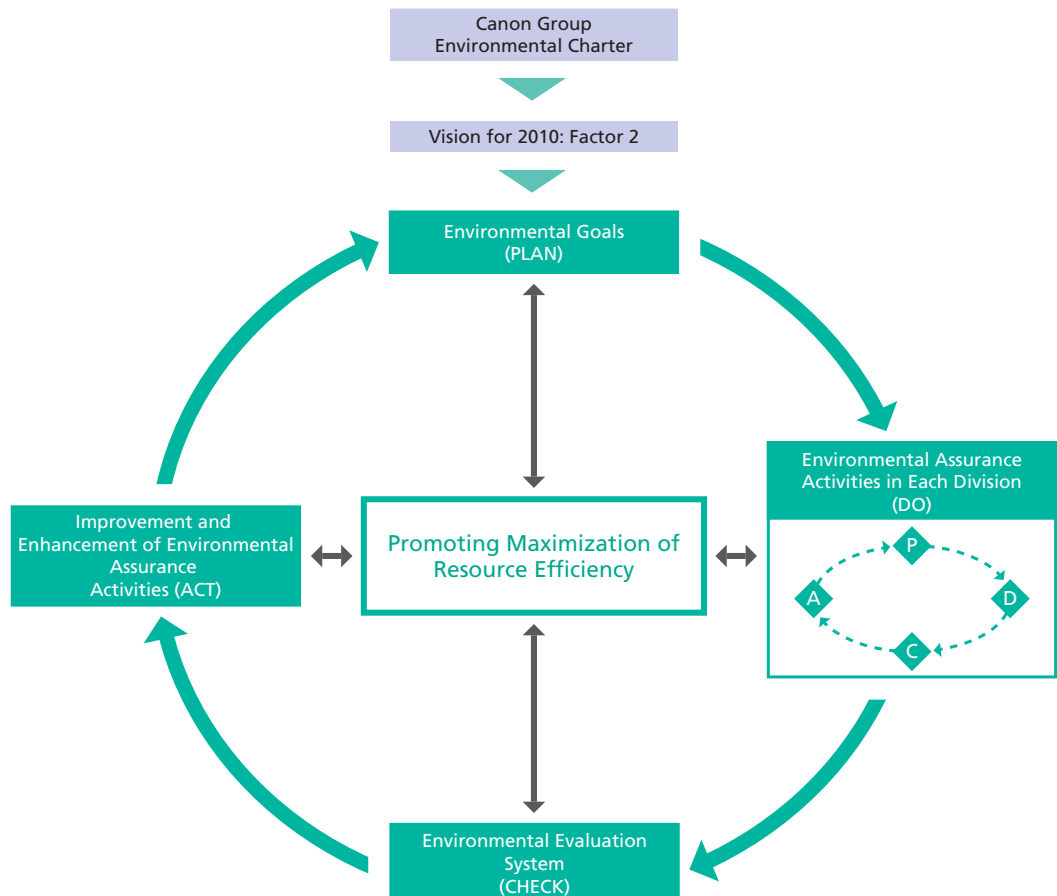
Canon Group
Environmental Charter

Vision for 2010: Factor 2

Environmental Goals
(PLAN)

Environmental Assurance Activities in Each Division
(DO)

P

D

C

A

Improvement and Enhancement of Environmental Assurance Activities (ACT)

Promoting Maximization of Resource Efficiency

Environmental Evaluation System
(CHECK)